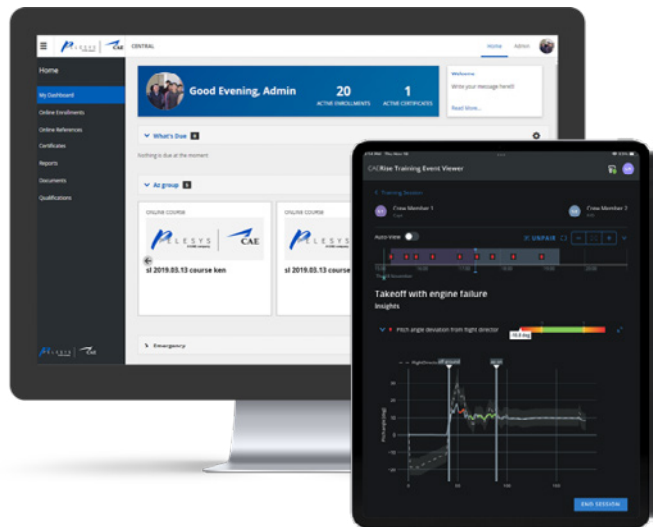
PLESYS | CAE CENTRAL

Home Admin

Home

My Dashboard

Online Enrollments

Online References

Certificates

Reports

Documents

Qualifications

Good Evening, Admin

20 ACTIVE ENROLLMENTS

1 ACTIVE CERTIFICATES

Welcome

Write your message here!!

Read More...

What's Due 0

Nothing is due at the moment

AI group 5

ONLINE COURSE

PLESYS | CAE

sl 2019.03.13 course ken

ONLINE COURSE

PLESYS

sl 2019.03.13 course

Emergency

PLESYS | CAE

CAERise Training Event Viewer

Training Session

Crew Member 1

Crew Member 2

Auto view

UNPAIR

Takeoff with engine failure

Insights

Pitch angle deviation from flight director

END SESSION